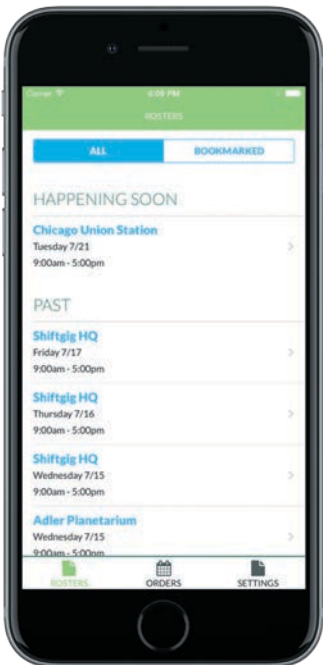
Carrier 4:09 PM

ROSTERS

ALL BOOKMARKED

HAPPENING SOON

Chicago Union Station
Tuesday 7/21
9:00am - 5:00pm

PAST

Shiftgig HQ
Friday 7/17
9:00am - 5:00pm

Shiftgig HQ
Thursday 7/16
9:00am - 5:00pm

Shiftgig HQ
Wednesday 7/15
9:00am - 5:00pm

Adler Planetarium
Wednesday 7/15
9:00am - 5:00pm

ROSTERS ORDERS SETTINGS